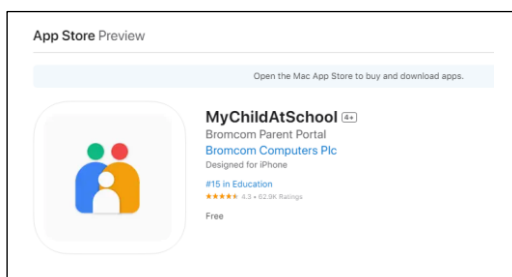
App Store Preview

Open the Mac App Store to buy and download apps.

MyChildAtSchool 4+

Bromcom Parent Portal

Bromcom Computers Plc

Designed for iPhone

#15 in Education

★★★★★ 4.3 • 62.9K Ratings

Free